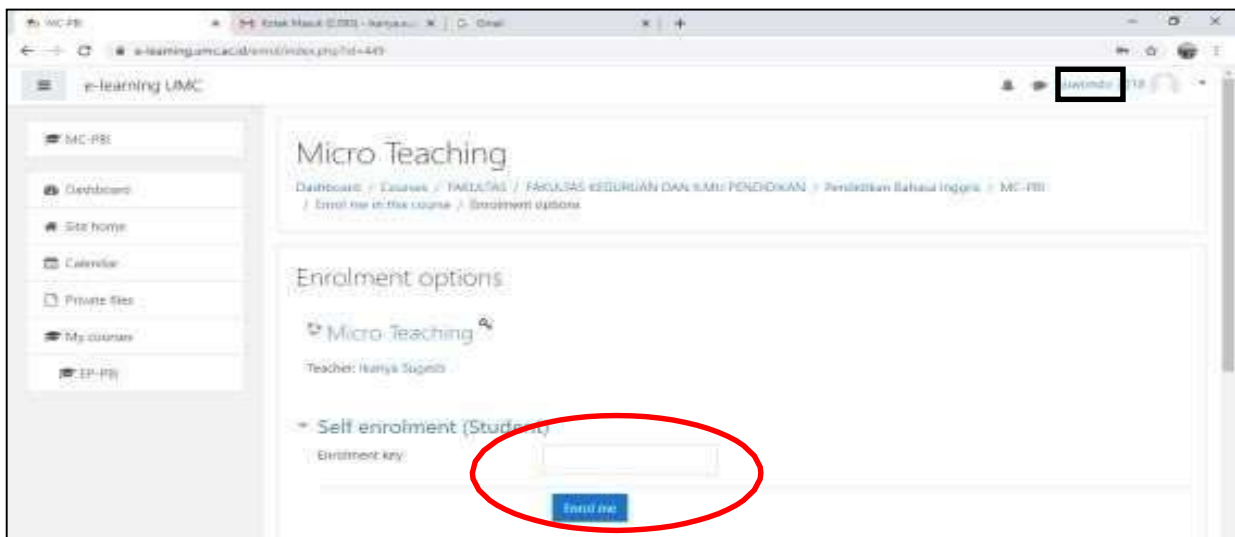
MC-PBI
Kotak Masuk (1.093) - kanya.s...
Gmail
e-learning.umc.ac.id/enrol/index.php?id=449

e-learning UMC

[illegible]

MC-PBI
Dashboard
Site home
Calendar
Private files
My courses
EP-PBI

Micro Teaching
Dashboard / Courses / FAKULTAS / FAKULTAS KEGURUAN DAN ILMU PENDIDIKAN / Pendidikan Bahasa Inggris / MC-PBI / Enrol me in this course / Enrolment options

Enrolment options

Micro Teaching

Teacher: Ikanya Sugesti

Self enrolment (Student)
Enrolment key

Enrol me